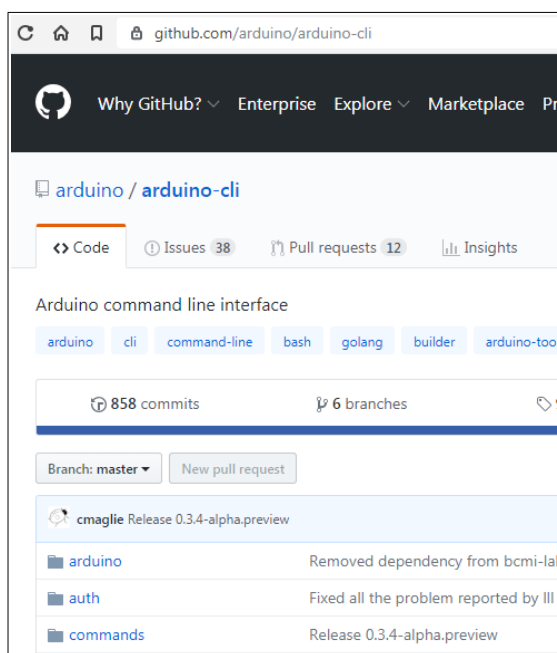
github.com/arduino/arduino-cli

Why GitHub? Enterprise Explore Marketplace Pr

arduino / arduino-cli

<> Code Issues 38 Pull requests 12 Insights

Arduino command line interface

arduino cli command-line bash golang builder arduino-too

858 commits 6 branches

Branch: master ▾ New pull request

cmaglie Release 0.3.4-alpha.preview

arduino Removed dependency from bcmi-lal

auth Fixed all the problem reported by lll

commands Release 0.3.4-alpha.preview